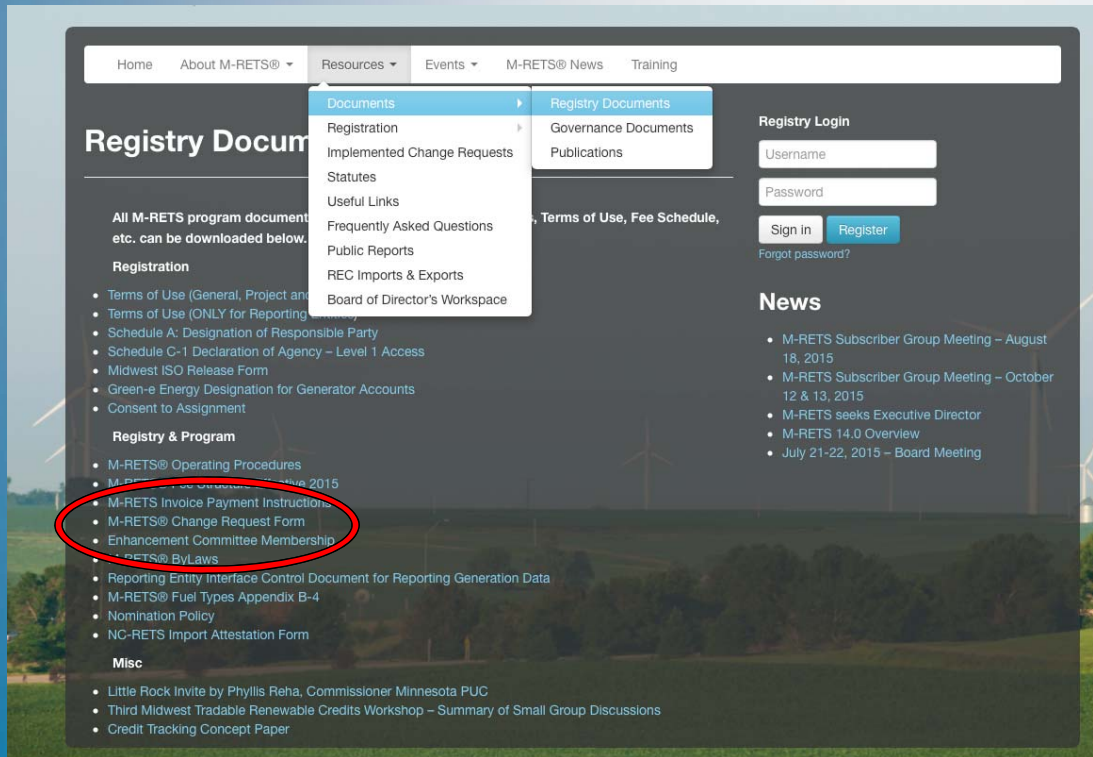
Home About M-RETS® ▾ Resources ▾ Events ▾ M-RETS® News Training

Documents
Registration
Implemented Change Requests
Statutes
Useful Links
Frequently Asked Questions
Public Reports
REC Imports & Exports
Board of Director's Workspace

Registry Documents
Governance Documents
Publications

Registry Docum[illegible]

All M-RETS program document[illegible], Terms of Use, Fee Schedule, etc. can be downloaded below.

Registration

- Terms of Use (General, Project and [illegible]
- Terms of Use (ONLY for Reporting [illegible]
- Schedule A: Designation of Responsible Party
- Schedule C-1 Declaration of Agency – Level 1 Access
- Midwest ISO Release Form
- Green-e Energy Designation for Generator Accounts
- Consent to Assignment

Registry & Program

- M-RETS® Operating Procedures
- M-RETS® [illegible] 2015
- M-RETS Invoice Payment Instructions
- M-RETS® Change Request Form
- Enhancement Committee Membership
- M-RETS® ByLaws
- Reporting Entity Interface Control Document for Reporting Generation Data
- M-RETS® Fuel Types Appendix B-4
- Nomination Policy
- NC-RETS Import Attestation Form

Misc

- Little Rock Invite by Phyllis Reha, Commissioner Minnesota PUC
- Third Midwest Tradable Renewable Credits Workshop – Summary of Small Group Discussions
- Credit Tracking Concept Paper

Registry Login
Username
Password
Sign in Register
Forgot password?

News

- M-RETS Subscriber Group Meeting – August 18, 2015
- M-RETS Subscriber Group Meeting – October 12 & 13, 2015
- M-RETS seeks Executive Director
- M-RETS 14.0 Overview
- July 21-22, 2015 – Board Meeting